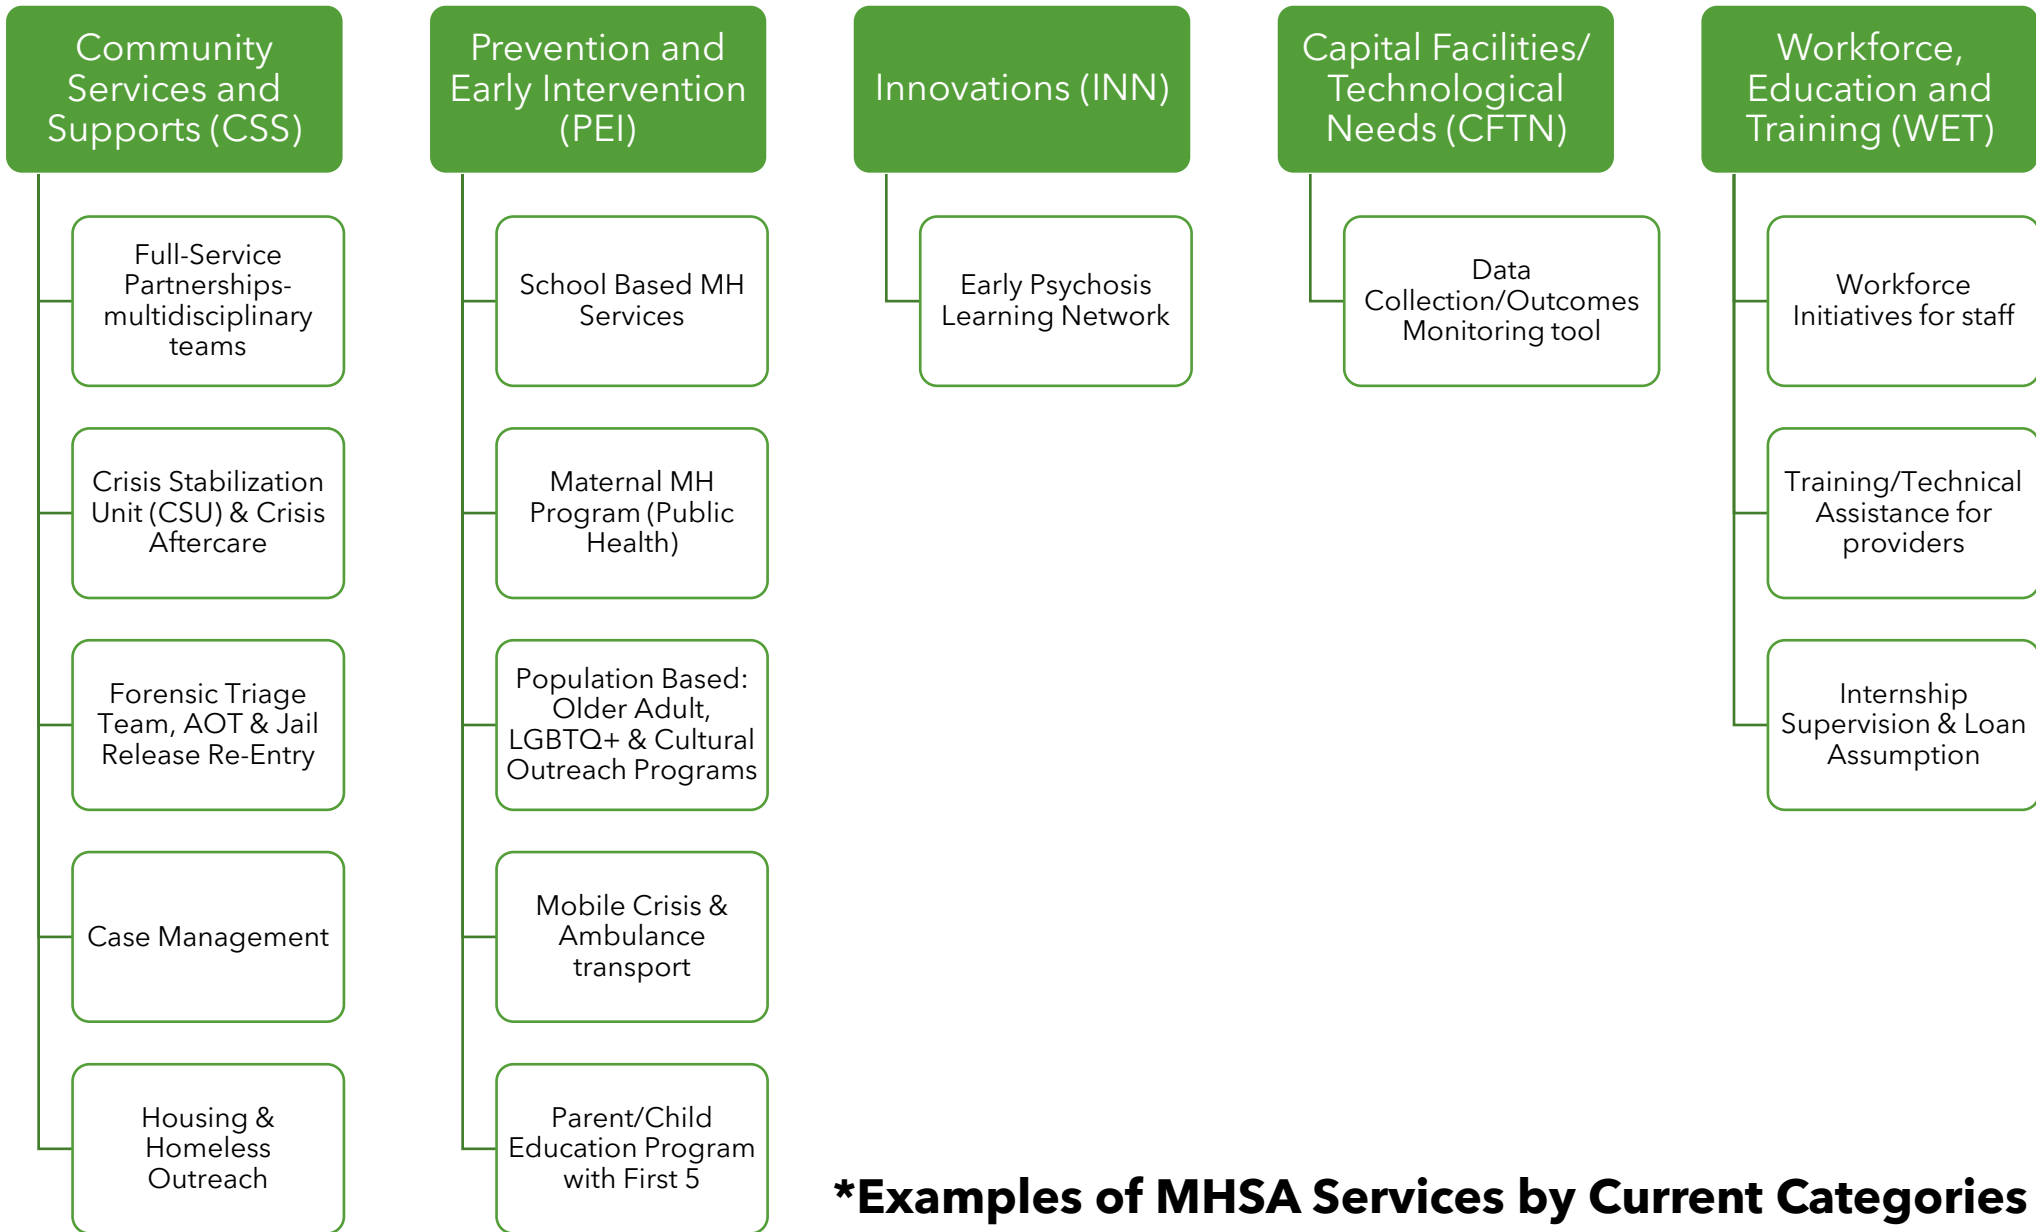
Community Services and Supports (CSS)

Full-Service Partnerships-multidisciplinary teams

Crisis Stabilization Unit (CSU) & Crisis Aftercare

Forensic Triage Team, AOT & Jail Release Re-Entry

Case Management

Housing & Homeless Outreach

Prevention and Early Intervention (PEI)

School Based MH Services

Maternal MH Program (Public Health)

Population Based: Older Adult, LGBTQ+ & Cultural Outreach Programs

Mobile Crisis & Ambulance transport

Parent/Child Education Program with First 5

Innovations (INN)

Early Psychosis Learning Network

Capital Facilities/ Technological Needs (CFTN)

Data Collection/Outcomes Monitoring tool

Workforce, Education and Training (WET)

Workforce Initiatives for staff

Training/Technical Assistance for providers

Internship Supervision & Loan Assumption

*Examples of MHSA Services by Current Categories